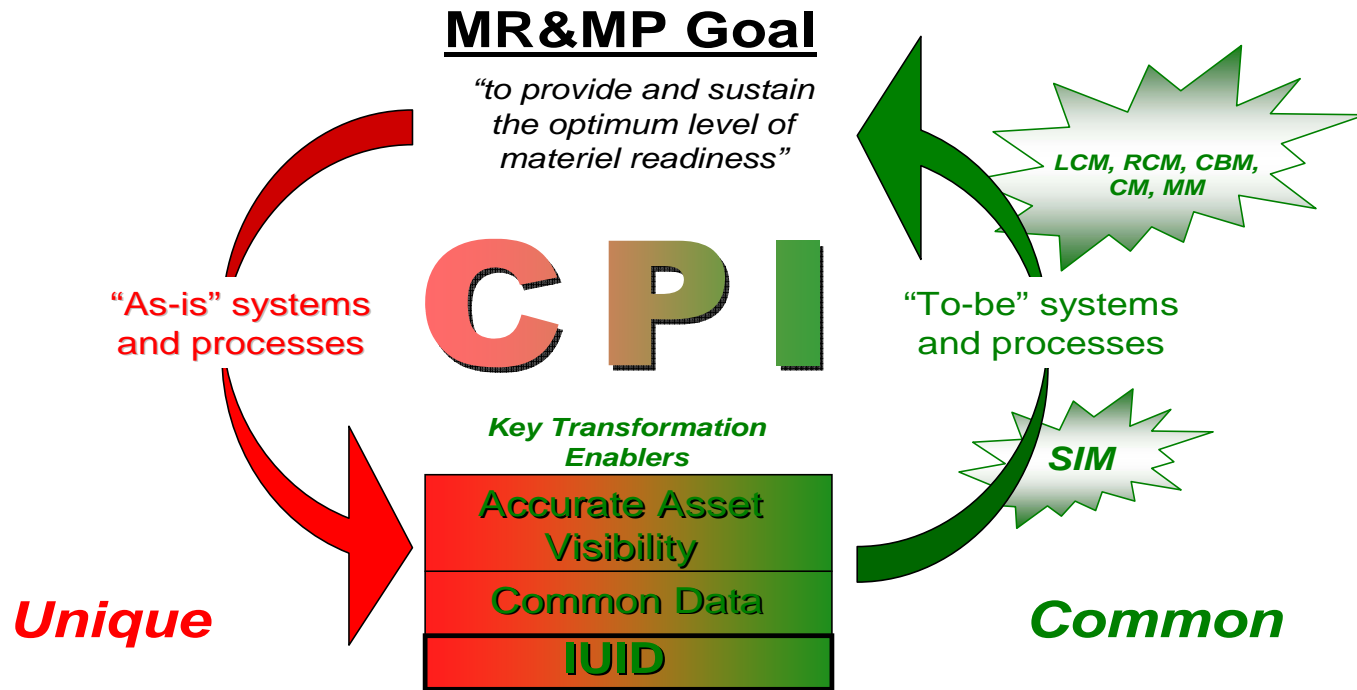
MR&MP Goal

"to provide and sustain the optimum level of materiel readiness"

LCM, RCM, CBM, CM, MM

"As-is" systems and processes

CPI

"To-be" systems and processes

Key Transformation Enablers

SIM

Accurate Asset Visibility

Common Data

IUID

Unique

Common